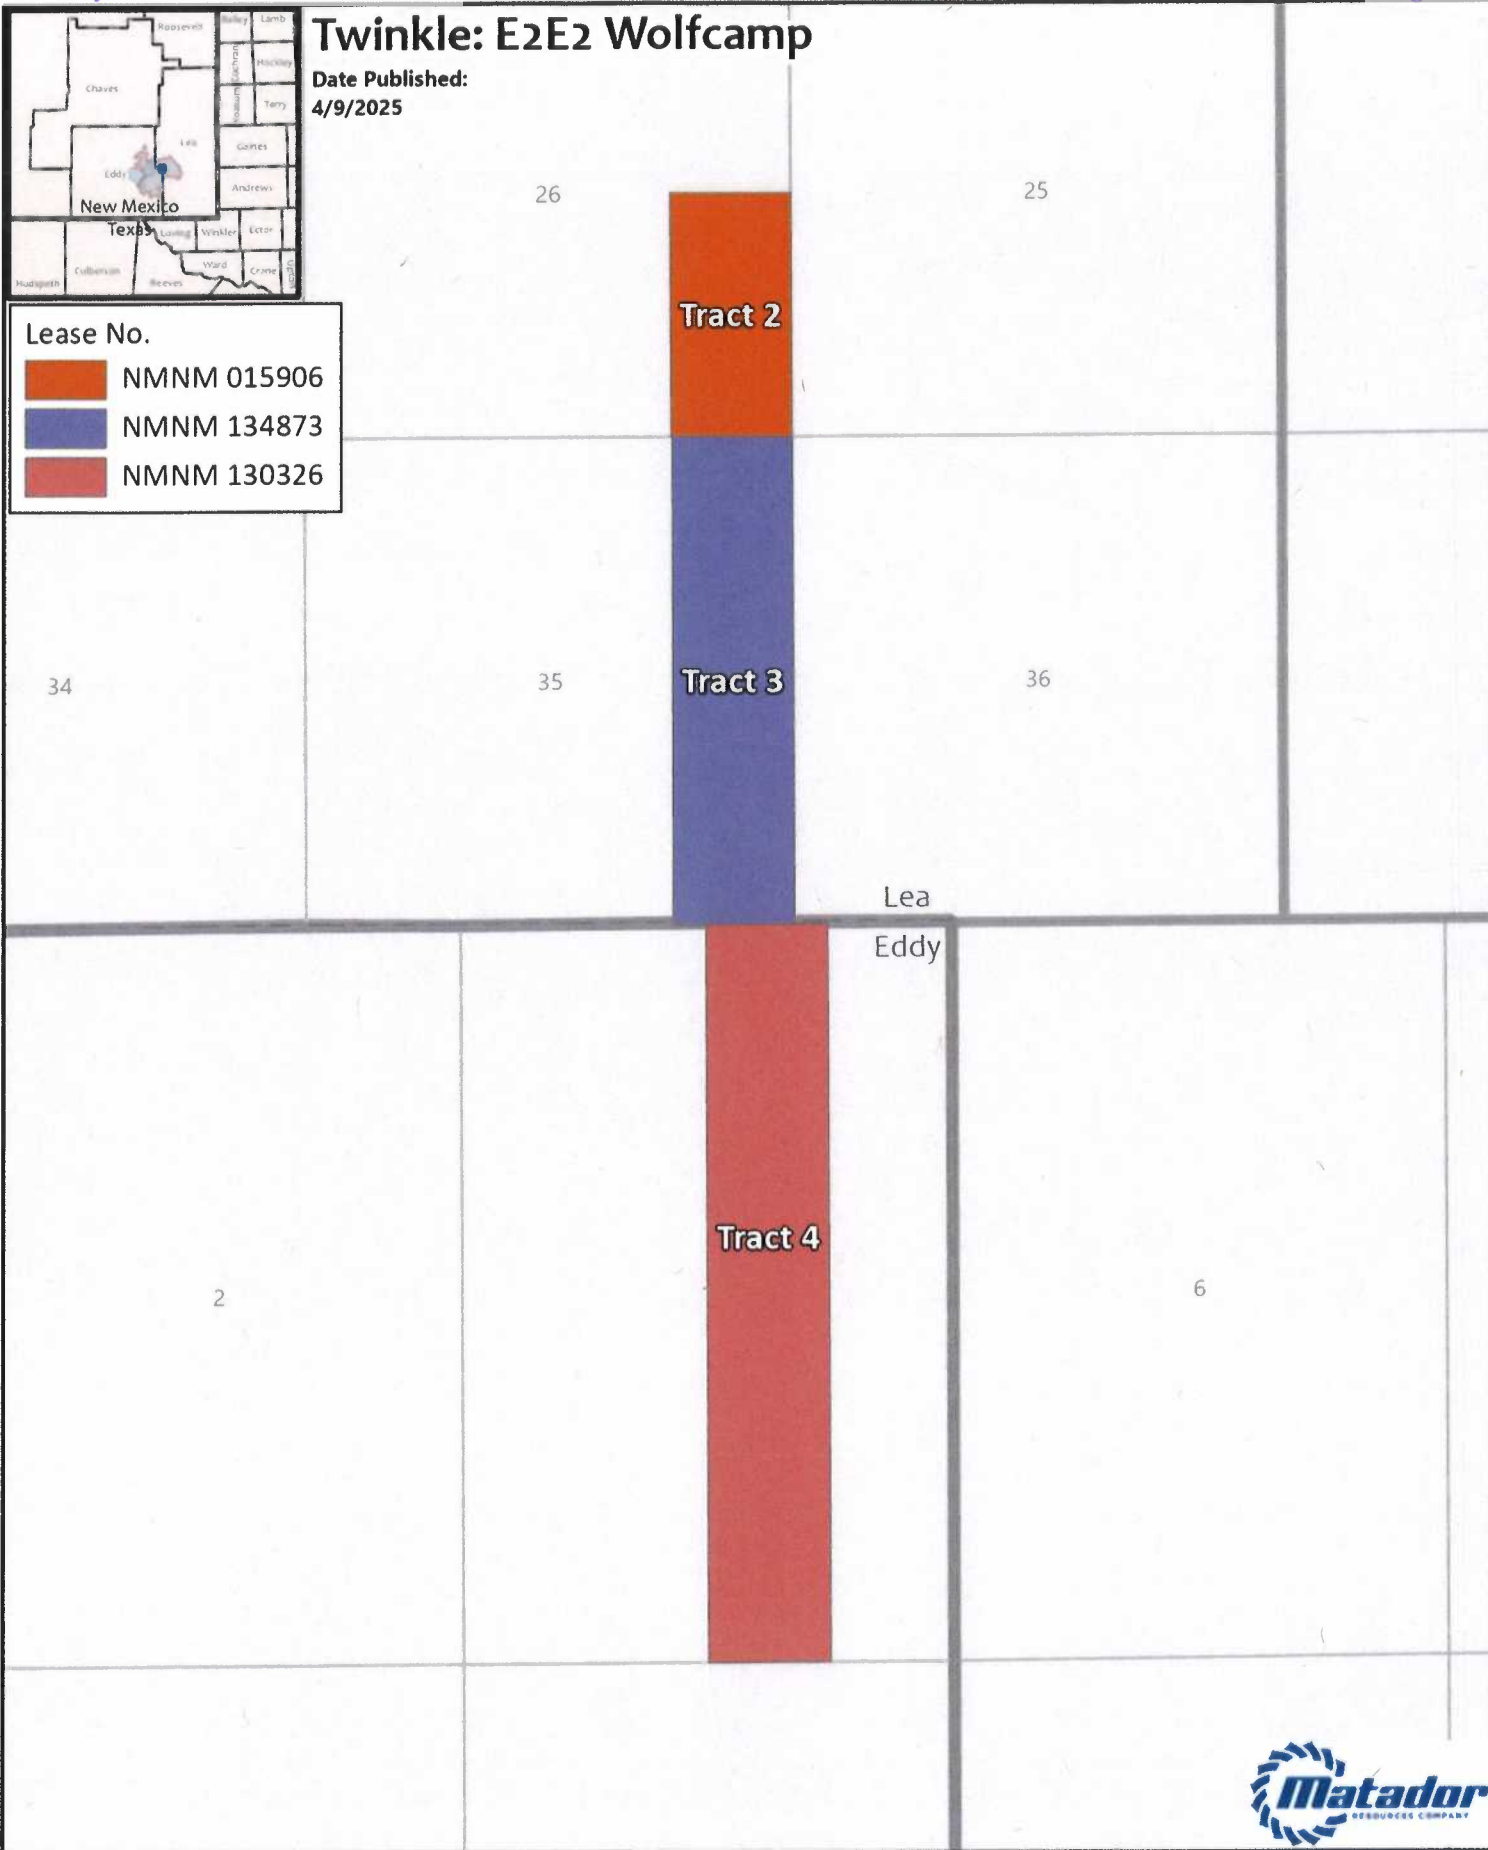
Roosevelt
Bailey
Lamb
Hockley
Cochran
Yoakum
Terry
Chaves
Lea
Gaines
Eddy
Andrews
New Mexico
Texas
Loving
Winkler
Ector
Culberson
Ward
Crane
Hudspeth
Reeves

Twinkle: E2E2 Wolfcamp
Date Published:
4/9/2025

Lease No.
NMNM 015906
NMNM 134873
NMNM 130326

26
25
Tract 2
34
35
Tract 3
36
Lea
Eddy
Tract 4
2
6

Matador
RESOURCES COMPANY